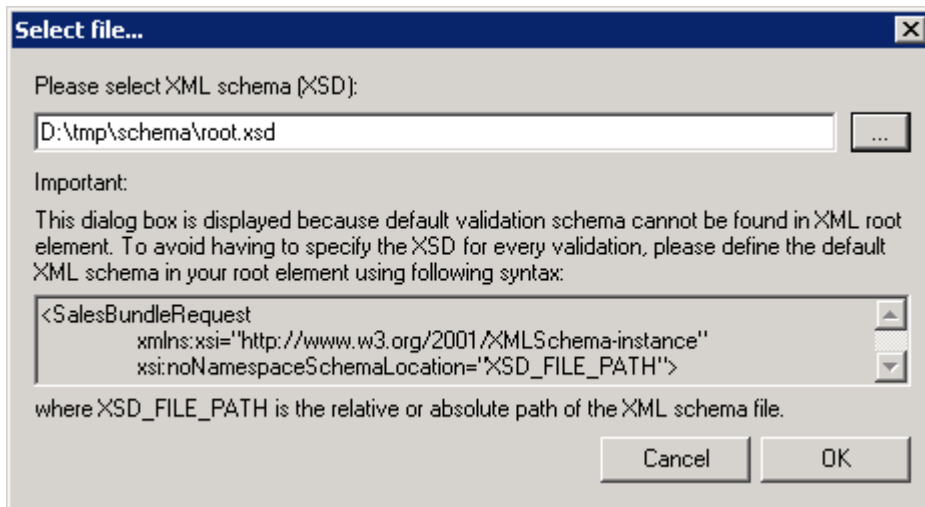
Select file...

Please select XML schema (XSD):

D:\tmp\schema\root.xsd

...

Important:

This dialog box is displayed because default validation schema cannot be found in XML root element. To avoid having to specify the XSD for every validation, please define the default XML schema in your root element using following syntax:

<SalesBundleRequest
xmlns:xsi="http://www.w3.org/2001/XMLSchema-instance"
xsi:noNamespaceSchemaLocation="XSD_FILE_PATH">

where XSD_FILE_PATH is the relative or absolute path of the XML schema file.

Cancel OK